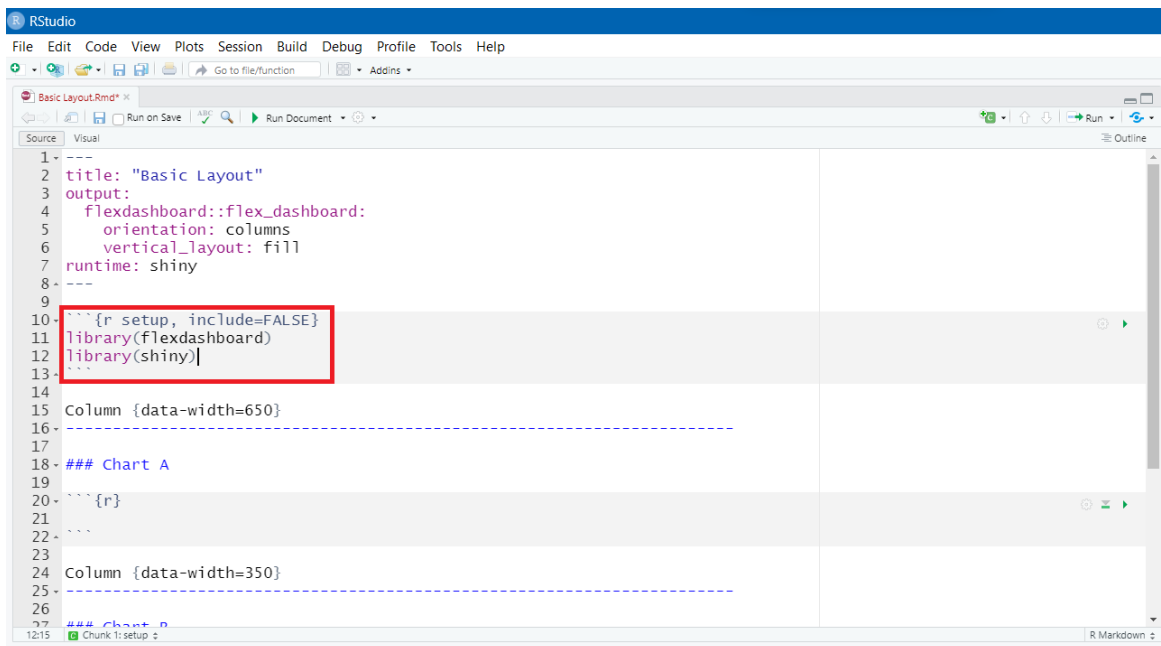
RStudio

File Edit Code View Plots Session Build Debug Profile Tools Help

Go to file/function Addins

Basic Layout.Rmd*

Run on Save Run Document Run

Source Visual Outline

1 ---
2 title: "Basic Layout"
3 output:
4 flexdashboard::flex_dashboard:
5 orientation: columns
6 vertical_layout: fill
7 runtime: shiny
8 ---
9
10 ```{r setup, include=FALSE}
11 library(flexdashboard)
12 library(shiny)
13 ```
14
15 Column {data-width=650}
16 -----------------------------------------------------------------------
17
18 ### Chart A
19
20 ```{r}
21
22 ```
23
24 Column {data-width=350}
25 -----------------------------------------------------------------------
26
27 ### Chart B

12:15 Chunk 1: setup R Markdown